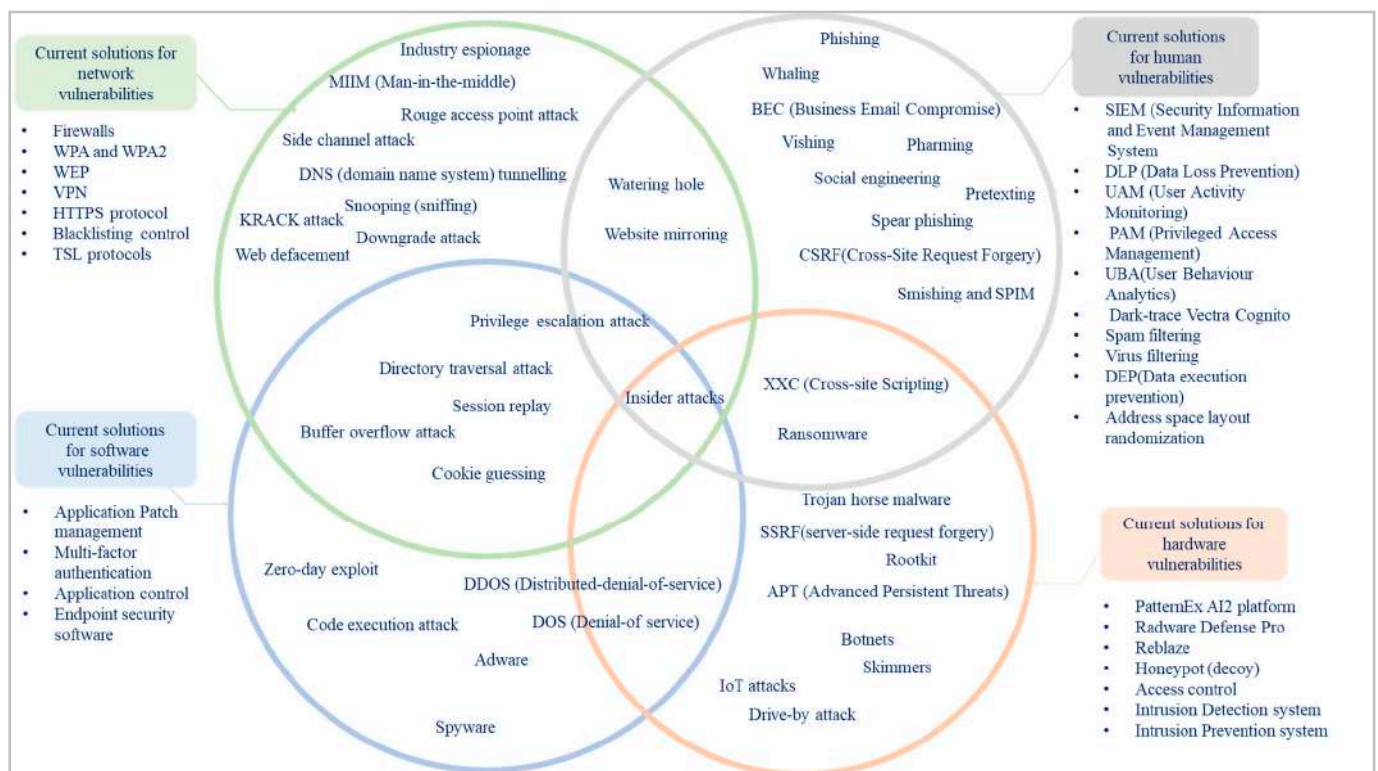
Current solutions for network vulnerabilities

- Firewalls
- WPA and WPA2
- WEP
- VPN
- HTTPS protocol
- Blacklisting control
- TSL protocols

Industry espionage
MIIM (Man-in-the-middle)
Rouge access point attack
Side channel attack
DNS (domain name system) tunnelling
Snooping (sniffing)
KRACK attack
Downgrade attack
Web defacement

Phishing
Whaling
BEC (Business Email Compromise)
Vishing
Pharming
Social engineering
Pretexting
Spear phishing
CSRF(Cross-Site Request Forgery)
Smishing and SPIM

Watering hole
Website mirroring

Current solutions for human vulnerabilities

- SIEM (Security Information and Event Management System
- DLP (Data Loss Prevention)
- UAM (User Activity Monitoring)
- PAM (Privileged Access Management)
- UBA(User Behaviour Analytics)
- Dark-trace Vectra Cognito
- Spam filtering
- Virus filtering
- DEP(Data execution prevention)
- Address space layout randomization

Privilege escalation attack
Directory traversal attack
Session replay
Insider attacks
Buffer overflow attack
Cookie guessing

XXC (Cross-site Scripting)
Ransomware

Current solutions for software vulnerabilities

- Application Patch management
- Multi-factor authentication
- Application control
- Endpoint security software

Trojan horse malware
SSRF(server-side request forgery)
Rootkit
APT (Advanced Persistent Threats)

Zero-day exploit
DDOS (Distributed-denial-of-service)
Code execution attack
DOS (Denial-of service)
Adware
Spyware

Botnets
Skimmers
IoT attacks
Drive-by attack

Current solutions for hardware vulnerabilities

- PatternEx AI2 platform
- Radware Defense Pro
- Reblaze
- Honeypot (decoy)
- Access control
- Intrusion Detection system
- Intrusion Prevention system